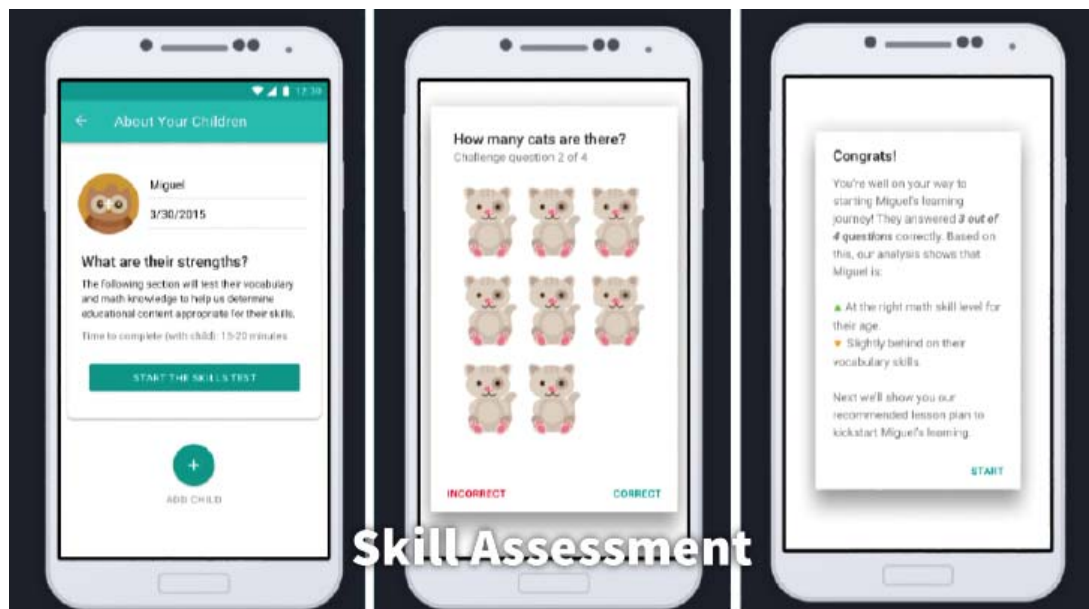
12:30

About Your Children

Miguel

3/30/2015

What are their strengths?

The following section will test their vocabulary and math knowledge to help us determine educational content appropriate for their skills.

Time to complete (with child): 15-20 minutes

START THE SKILLS TEST

+

ADD CHILD

How many cats are there?

Challenge question 2 of 4

INCORRECT

CORRECT

Congrats!

You're well on your way to starting Miguel's learning journey! They answered **3 out of 4 questions** correctly. Based on this, our analysis shows that Miguel is:

▲ At the right math skill level for their age.

▼ Slightly behind on their vocabulary skills.

Next we'll show you our recommended lesson plan to kickstart Miguel's learning.

START

Skill Assessment